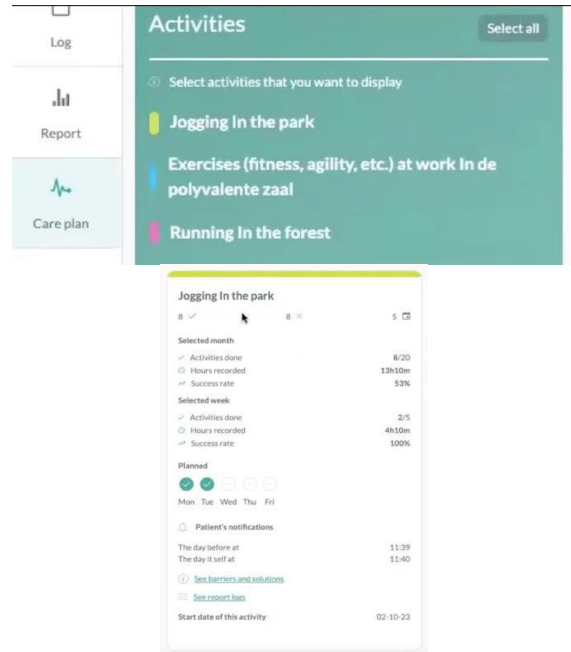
Log

Report

Care plan

Activities

Select all

Select activities that you want to display

Jogging In the park

Exercises (fitness, agility, etc.) at work In de polyvalente zaal

Running In the forest

Jogging In the park

8 ✓ 8 × 5

Selected month

| | |
|---|---|
| Activities done | 8/20 |
| Hours recorded | 13h10m |
| Success rate | 53% |

Selected week

| | |
|---|---|
| Activities done | 2/5 |
| Hours recorded | 4h10m |
| Success rate | 100% |

Planned

Mon Tue Wed Thu Fri

Patient's notifications

| | |
|---|---|
| The day before at | 11:39 |
| The day it self at | 11:40 |

See barriers and solutions

See report logs

Start date of this activity 02-10-23